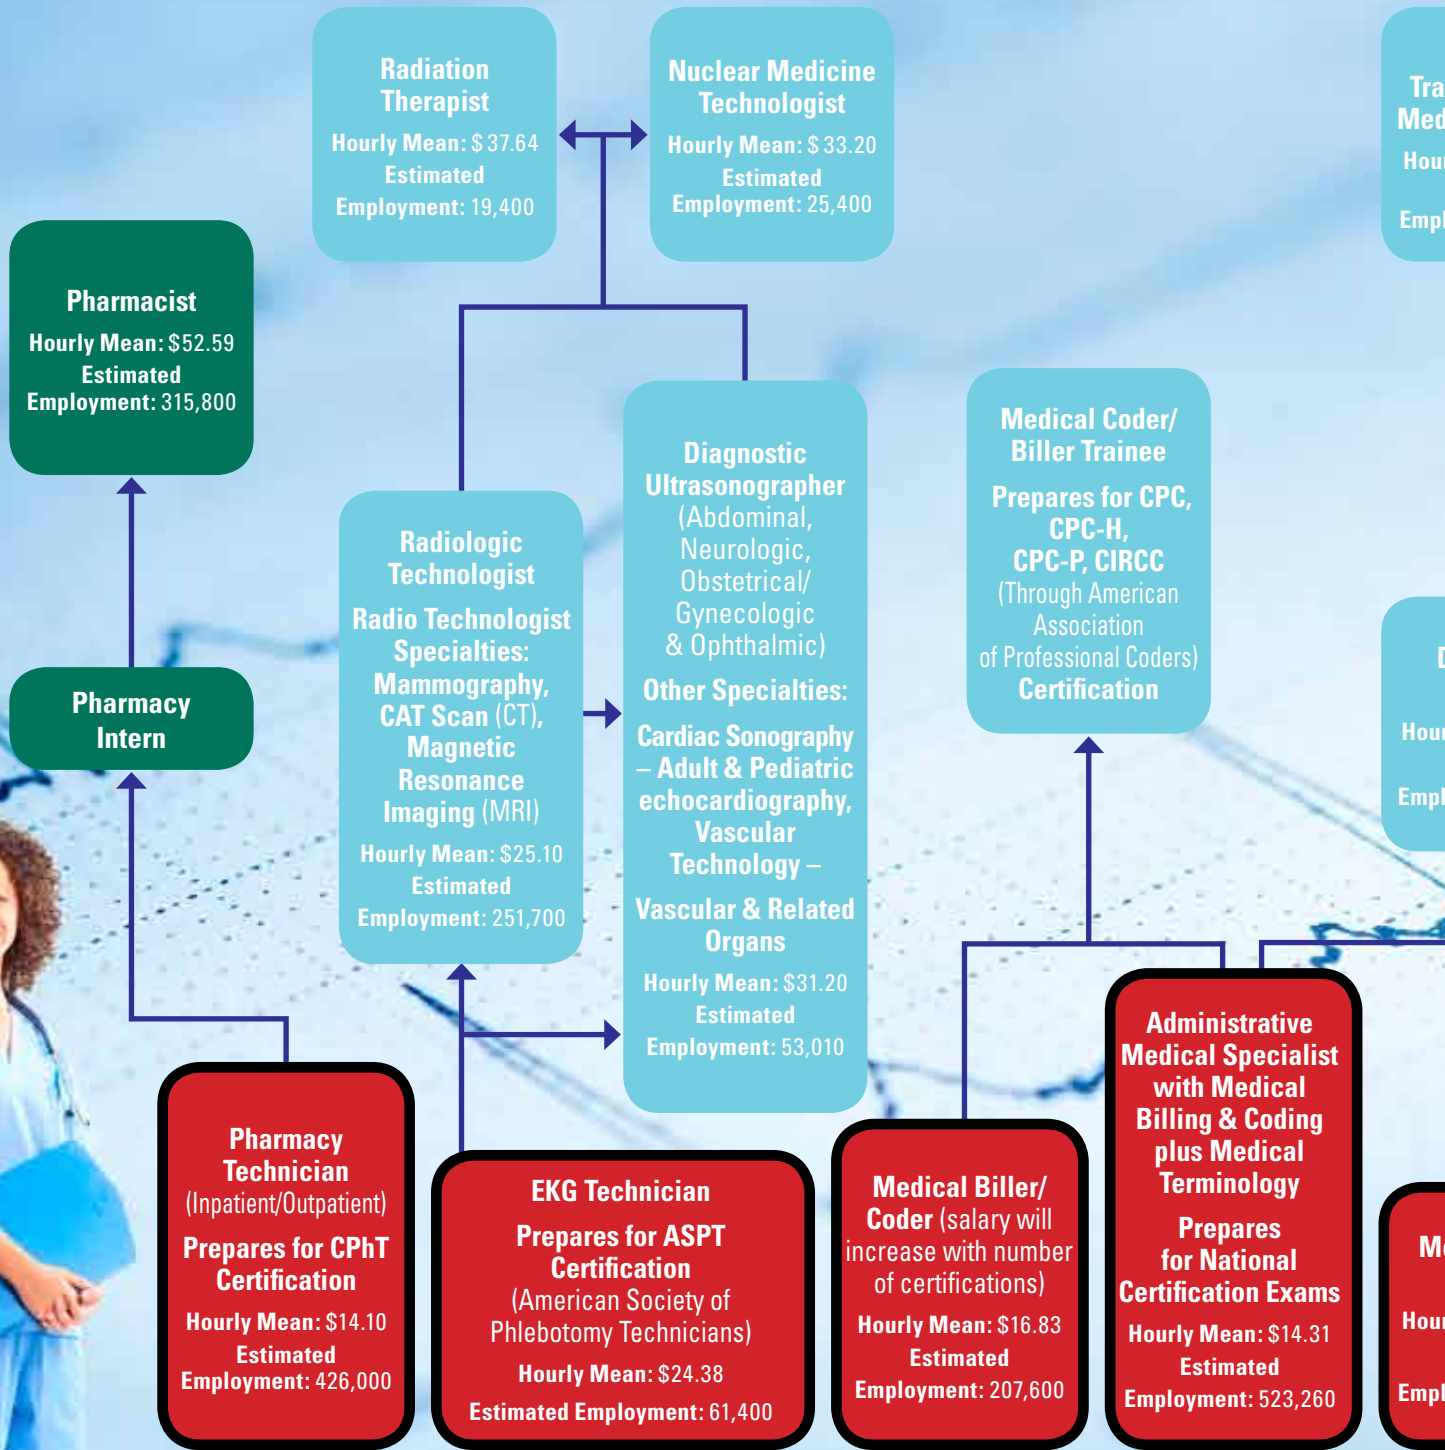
Radiation Therapist
Hourly Mean: $ 37.64
Estimated Employment: 19,400

Nuclear Medicine Technologist
Hourly Mean: $ 33.20
Estimated Employment: 25,400

Tra
Med
Hour
Empl

Pharmacist
Hourly Mean: $52.59
Estimated Employment: 315,800

Pharmacy Intern

Radiologic Technologist
Radio Technologist Specialties: Mammography, CAT Scan (CT), Magnetic Resonance Imaging (MRI)
Hourly Mean: $25.10
Estimated Employment: 251,700

Diagnostic Ultrasonographer (Abdominal, Neurologic, Obstetrical/ Gynecologic & Ophthalmic)
Other Specialties:
Cardiac Sonography – Adult & Pediatric echocardiography, Vascular Technology –
Vascular & Related Organs
Hourly Mean: $31.20
Estimated Employment: 53,010

Medical Coder/ Biller Trainee
Prepares for CPC, CPC-H, CPC-P, CIRCC (Through American Association of Professional Coders) Certification

D
Hour
Empl

Pharmacy Technician (Inpatient/Outpatient)
Prepares for CPhT Certification
Hourly Mean: $14.10
Estimated Employment: 426,000

EKG Technician
Prepares for ASPT Certification (American Society of Phlebotomy Technicians)
Hourly Mean: $24.38
Estimated Employment: 61,400

Medical Biller/ Coder (salary will increase with number of certifications)
Hourly Mean: $16.83
Estimated Employment: 207,600

Administrative Medical Specialist with Medical Billing & Coding plus Medical Terminology
Prepares for National Certification Exams
Hourly Mean: $14.31
Estimated Employment: 523,260

Me
Hour
Empl